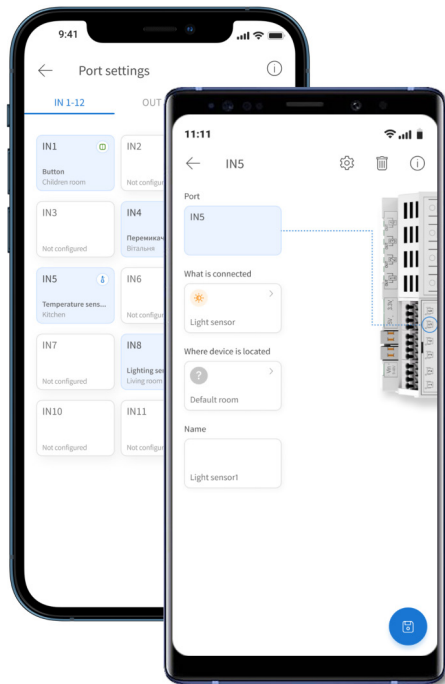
9:41

Port settings

IN 1-12

OUT

IN1
Button
Children room

IN2
Not configur

IN3
Not configured

IN4
Перемикач
Вітальня

IN5
Temperature sens...
Kitchen

IN6
Not config

IN7
Not configured

IN8
Lighting se
Living room

IN10
Not configured

IN11
Not configur

11:11

IN5

Port

IN5

What is connected

Light sensor

Where device is located

?

Default room

Name

Light sensor1